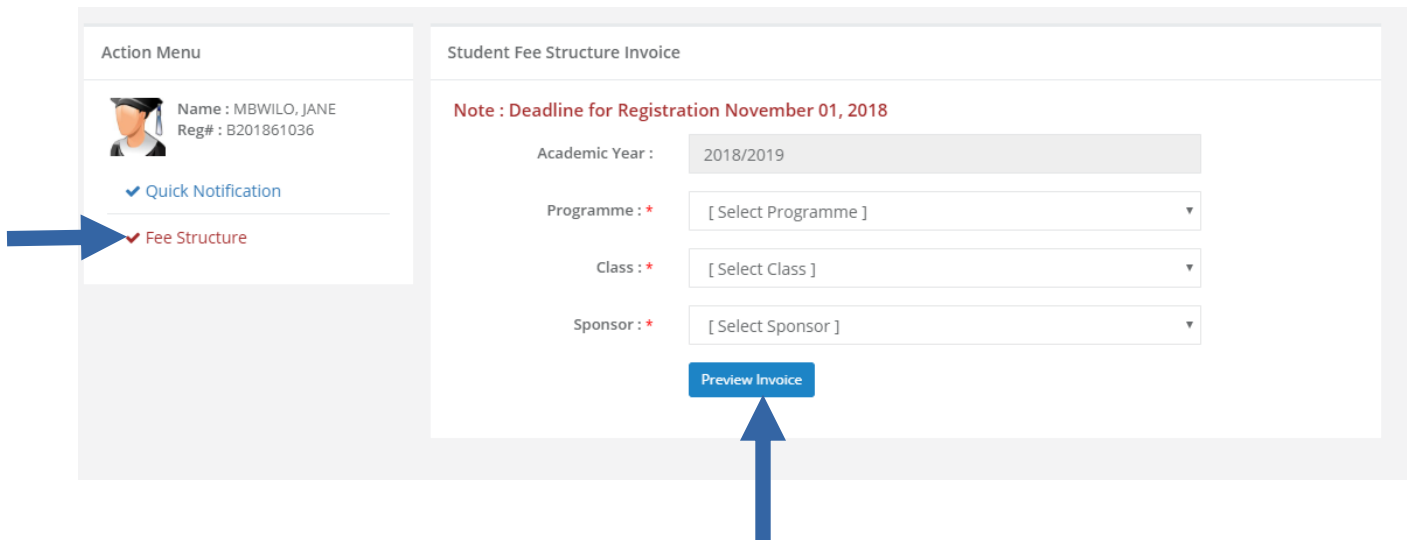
Action Menu

Name : MBWILO, JANE
Reg# : B201861036

✔ Quick Notification

✔ Fee Structure

Student Fee Structure Invoice

Note : Deadline for Registration November 01, 2018

Academic Year : 2018/2019

Programme : * [ Select Programme ]

Class : * [ Select Class ]

Sponsor : * [ Select Sponsor ]

Preview Invoice